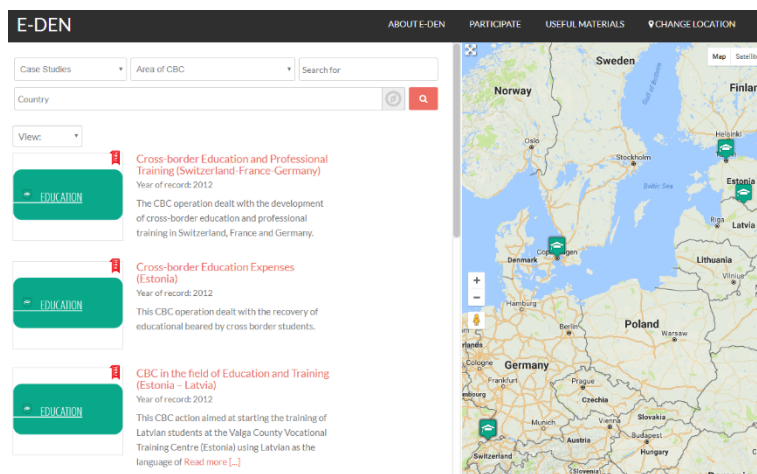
E-DEN

ABOUT E-DEN PARTICIPATE USEFUL MATERIALS CHANGE LOCATION

Case Studies
Area of CBC
Search for
Country

View:

EDUCATION

Cross-border Education and Professional Training (Switzerland-France-Germany)
Year of record: 2012
The CBC operation dealt with the development of cross-border education and professional training in Switzerland, France and Germany.

EDUCATION

Cross-border Education Expenses (Estonia)
Year of record: 2012
This CBC operation dealt with the recovery of educational beared by cross border students.

EDUCATION

CBC in the field of Education and Training (Estonia – Latvia)
Year of record: 2012
This CBC action aimed at starting the training of Latvian students at the Valga County Vocational Training Centre (Estonia) using Latvian as the language of Read more [...]

Map Satelli

Sweden
Norway
Finla
Oslo
Helsinki
Stockholm
Estonia
Baltic Sea
Riga
Latvia
Denmark
Copenhagen
Lithuania
Hamburg
Berlin
Poland
Warsaw
Germany
Cologne
Frankfurt
Prague
Czechia
Paris
Slovakia
Munich
Vienna
Budapest
Austria
Hungary
Switzerland
Slovenia